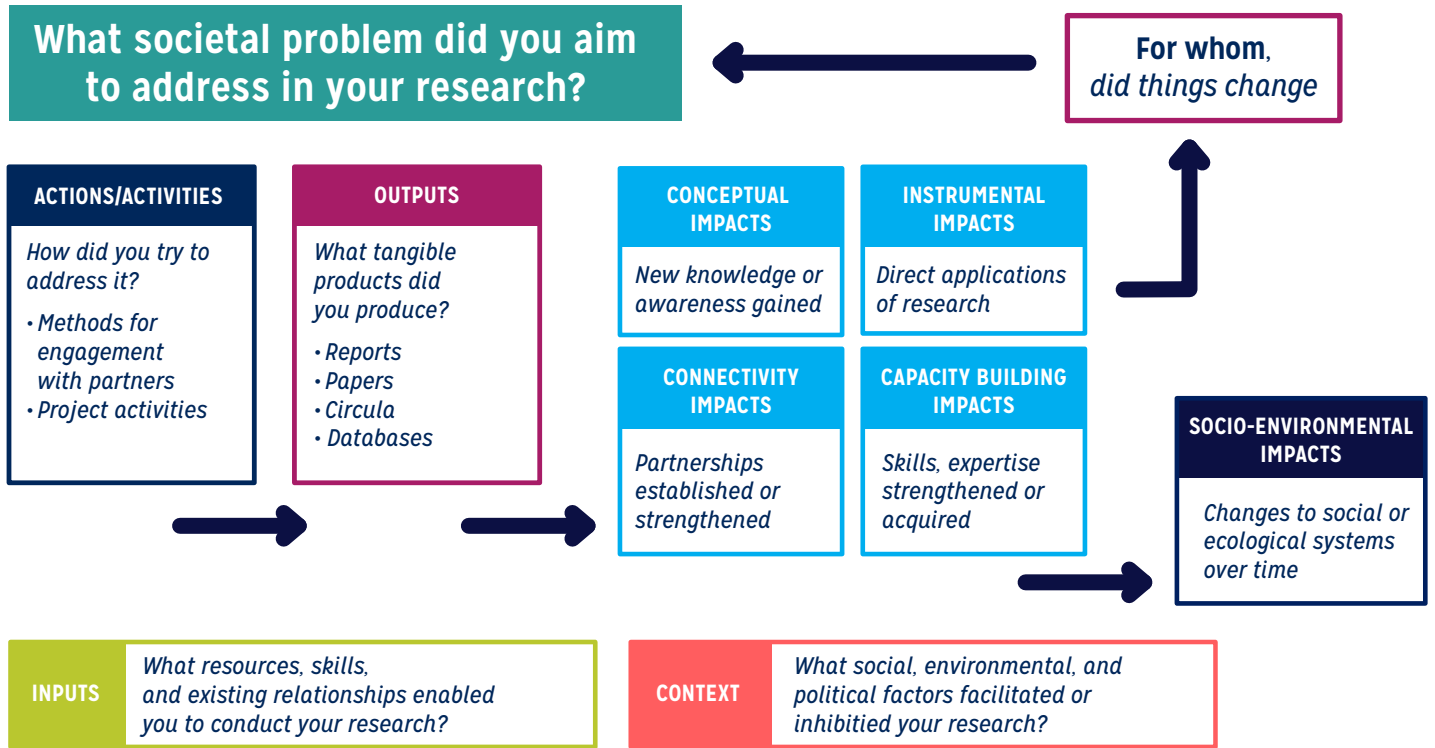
What societal problem did you aim to address in your research?

For whom, did things change

ACTIONS/ACTIVITIES

How did you try to address it?

• Methods for engagement with partners
• Project activities

OUTPUTS

What tangible products did you produce?

• Reports
• Papers
• Circula
• Databases

CONCEPTUAL IMPACTS

New knowledge or awareness gained

INSTRUMENTAL IMPACTS

Direct applications of research

CONNECTIVITY IMPACTS

Partnerships established or strengthened

CAPACITY BUILDING IMPACTS

Skills, expertise strengthened or acquired

SOCIO-ENVIRONMENTAL IMPACTS

Changes to social or ecological systems over time

INPUTS

What resources, skills, and existing relationships enabled you to conduct your research?

CONTEXT

What social, environmental, and political factors facilitated or inhibitied your research?